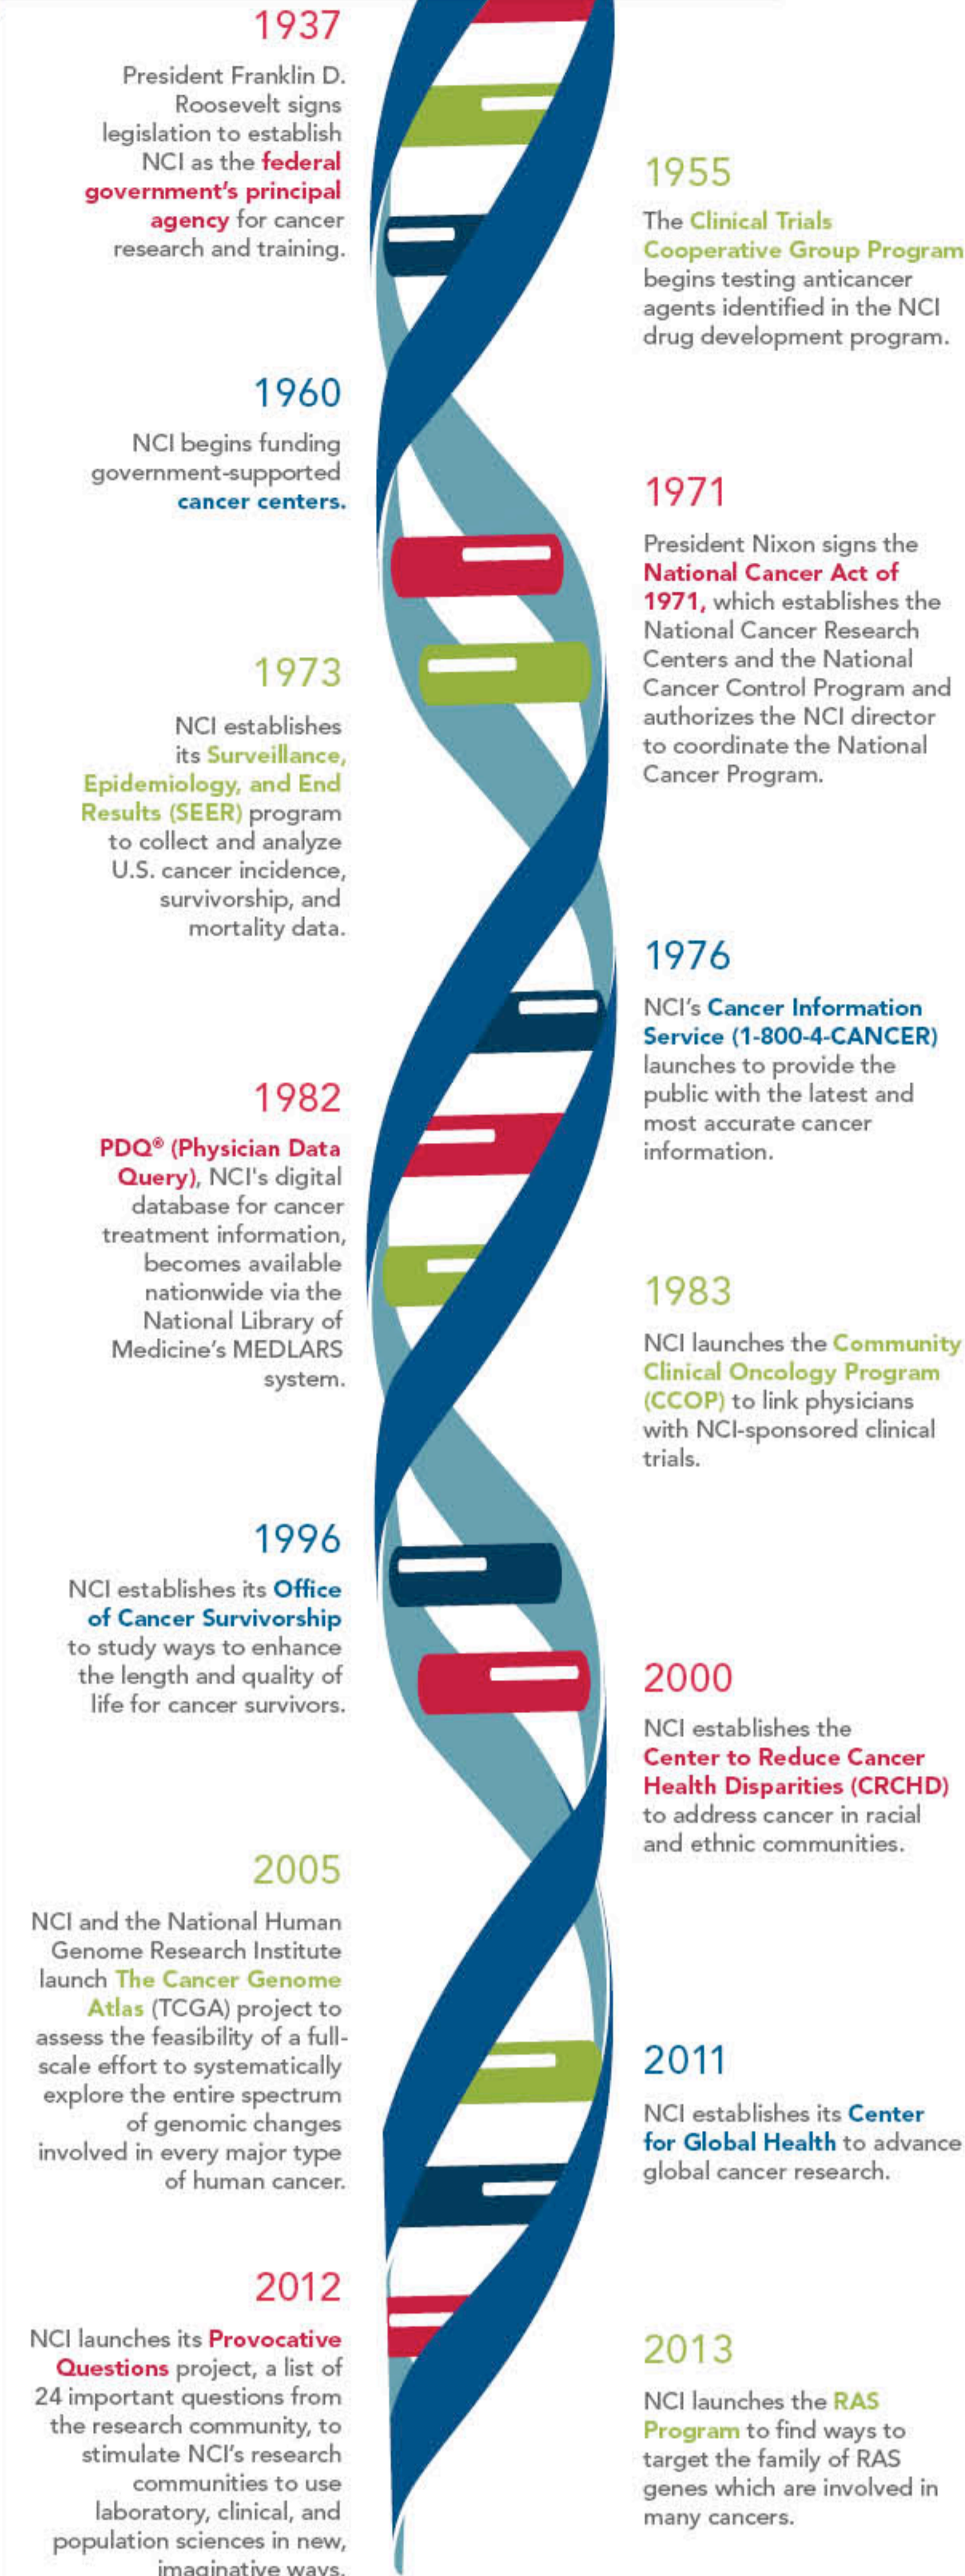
1937

President Franklin D. Roosevelt signs legislation to establish NCI as the federal government's principal agency for cancer research and training.

1955

The Clinical Trials Cooperative Group Program begins testing anticancer agents identified in the NCI drug development program.

1960

NCI begins funding government-supported cancer centers.

1971

President Nixon signs the National Cancer Act of 1971, which establishes the National Cancer Research Centers and the National Cancer Control Program and authorizes the NCI director to coordinate the National Cancer Program.

1973

NCI establishes its Surveillance, Epidemiology, and End Results (SEER) program to collect and analyze U.S. cancer incidence, survivorship, and mortality data.

1976

NCI's Cancer Information Service (1-800-4-CANCER) launches to provide the public with the latest and most accurate cancer information.

1982

PDQ® (Physician Data Query), NCI's digital database for cancer treatment information, becomes available nationwide via the National Library of Medicine's MEDLARS system.

1983

NCI launches the Community Clinical Oncology Program (CCOP) to link physicians with NCI-sponsored clinical trials.

1996

NCI establishes its Office of Cancer Survivorship to study ways to enhance the length and quality of life for cancer survivors.

2000

NCI establishes the Center to Reduce Cancer Health Disparities (CRCHD) to address cancer in racial and ethnic communities.

2005

NCI and the National Human Genome Research Institute launch The Cancer Genome Atlas (TCGA) project to assess the feasibility of a full-scale effort to systematically explore the entire spectrum of genomic changes involved in every major type of human cancer.

2011

NCI establishes its Center for Global Health to advance global cancer research.

2012

NCI launches its Provocative Questions project, a list of 24 important questions from the research community, to stimulate NCI's research communities to use laboratory, clinical, and population sciences in new, imaginative ways.

2013

NCI launches the RAS Program to find ways to target the family of RAS genes which are involved in many cancers.